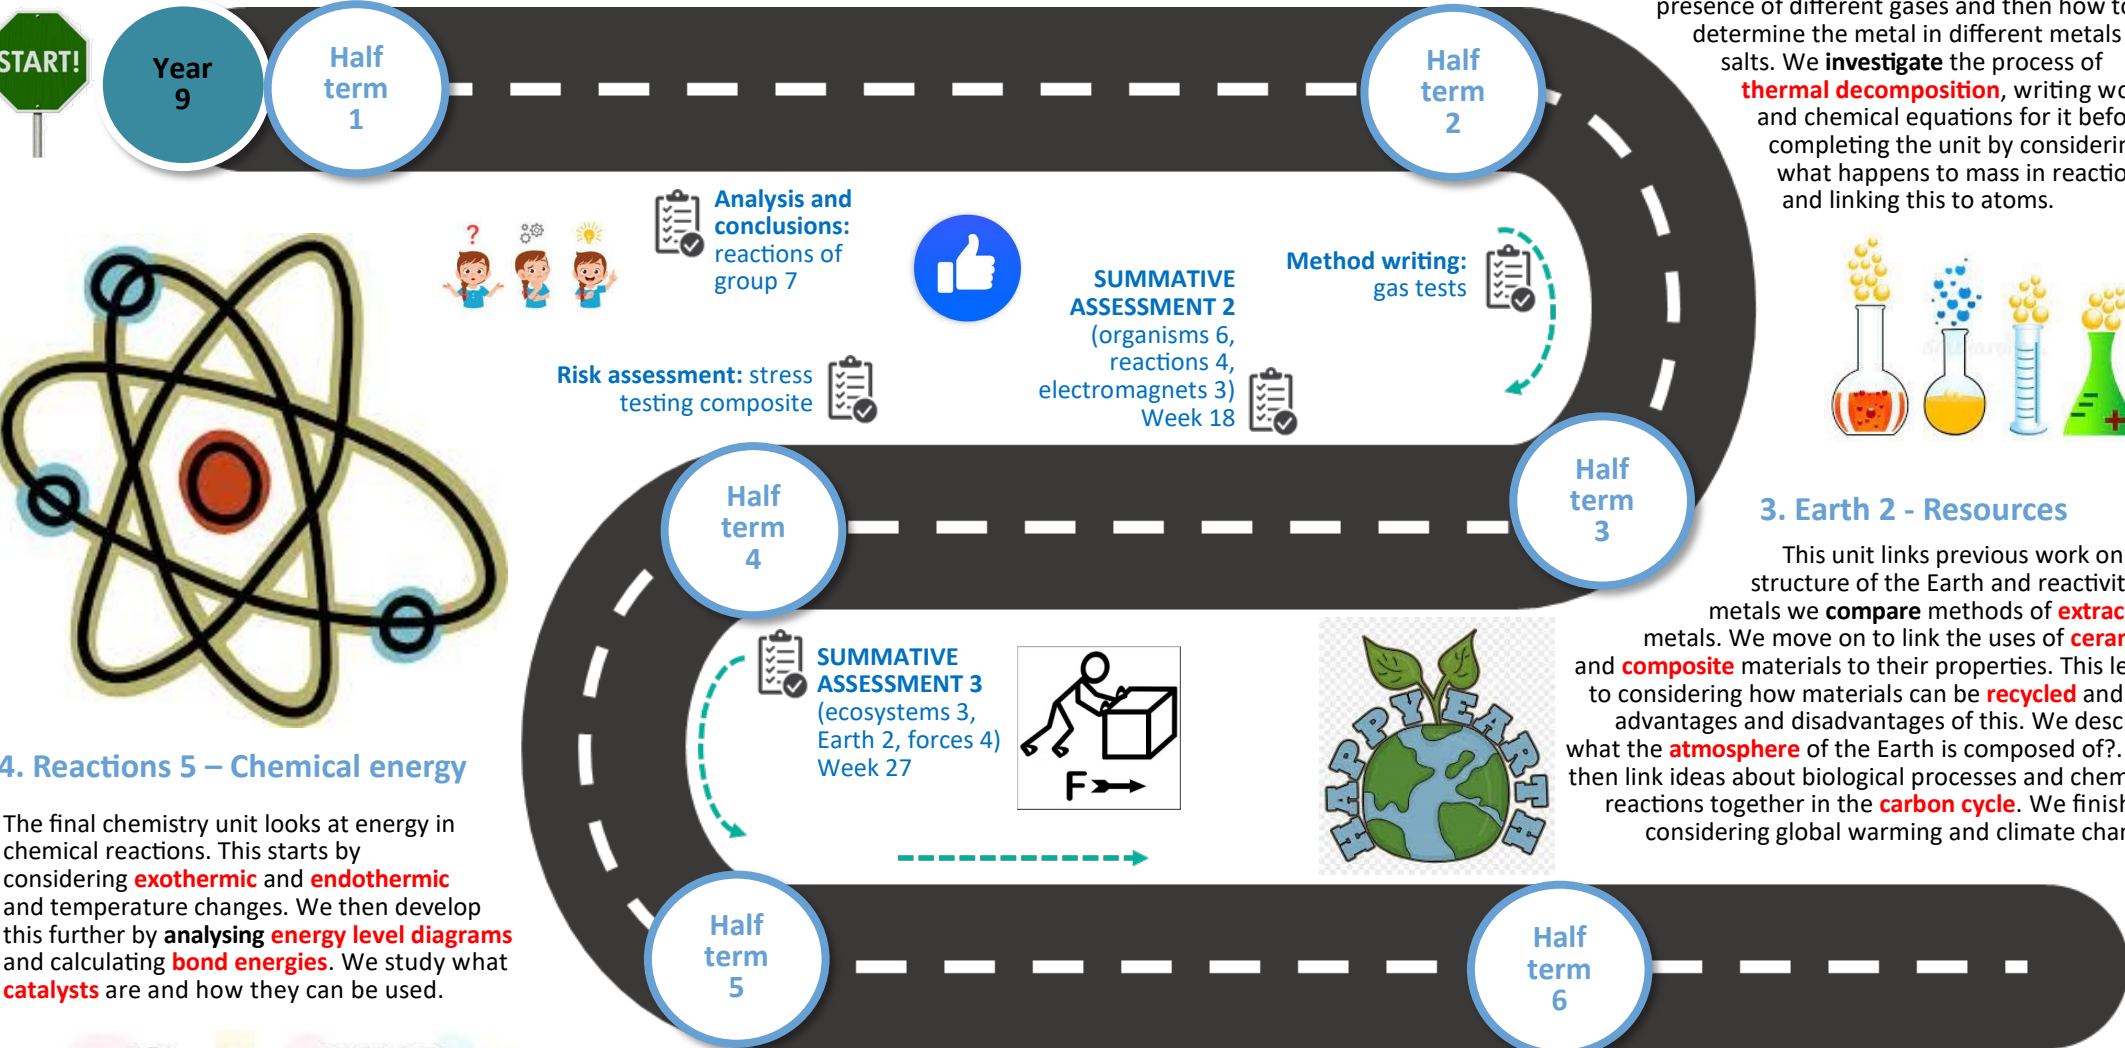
START!

Year 9

Half term 1

Half term 2

presence of different gases and then how t
determine the metal in different metals
salts. We **investigate** the process of
**thermal decomposition**, writing wo
and chemical equations for it befo
completing the unit by considerin
what happens to mass in reactio
and linking this to atoms.

**Analysis and conclusions:** reactions of group 7

**Method writing:** gas tests

**SUMMATIVE ASSESSMENT 2** (organisms 6, reactions 4, electromagnets 3) Week 18

**Risk assessment:** stress testing composite

Half term 4

Half term 3

**3. Earth 2 - Resources**

This unit links previous work on
structure of the Earth and reactivit
metals we **compare** methods of **extrac**
metals. We move on to link the uses of **cerar**
and **composite** materials to their properties. This le
to considering how materials can be **recycled** and
advantages and disadvantages of this. We desc
what the **atmosphere** of the Earth is composed of?.
then link ideas about biological processes and chem
reactions together in the **carbon cycle**. We finish
considering global warming and climate char

**SUMMATIVE ASSESSMENT 3** (ecosystems 3, Earth 2, forces 4) Week 27

F

HAPPY EARTH

**4. Reactions 5 – Chemical energy**

The final chemistry unit looks at energy in chemical reactions. This starts by considering **exothermic** and **endothermic** and temperature changes. We then develop this further by **analysing energy level diagrams** and calculating **bond energies**. We study what **catalysts** are and how they can be used.

Half term 5

Half term 6